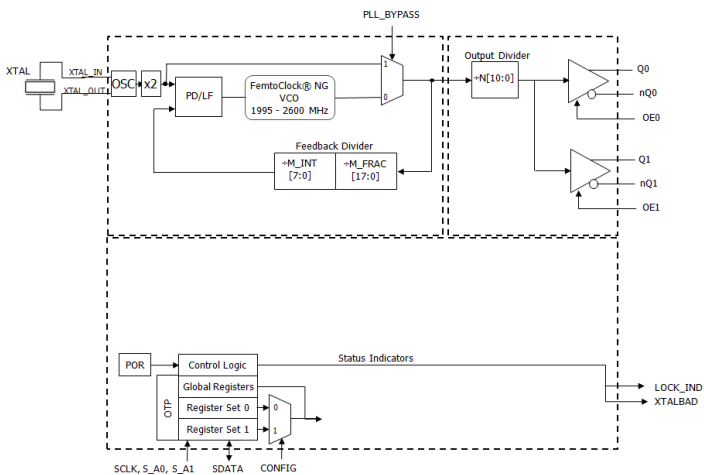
PLL_BYPASS

XTAL
XTAL_IN
XTAL_OUT
OSC
x2
PD/LF
FemtoClock® NG
VCO
1995 - 2600 MHz
1
0
Output Divider
÷N[10:0]
Q0
nQ0
OE0
Q1
nQ1
OE1

Feedback Divider
÷M_INT
[7:0]
÷M_FRAC
[17:0]

POR
Control Logic
Status Indicators
Global Registers
OTP
Register Set 0
Register Set 1
0
1
LOCK_IND
XTALBAD
SCLK, S_A0, S_A1
SDATA
CONFIG